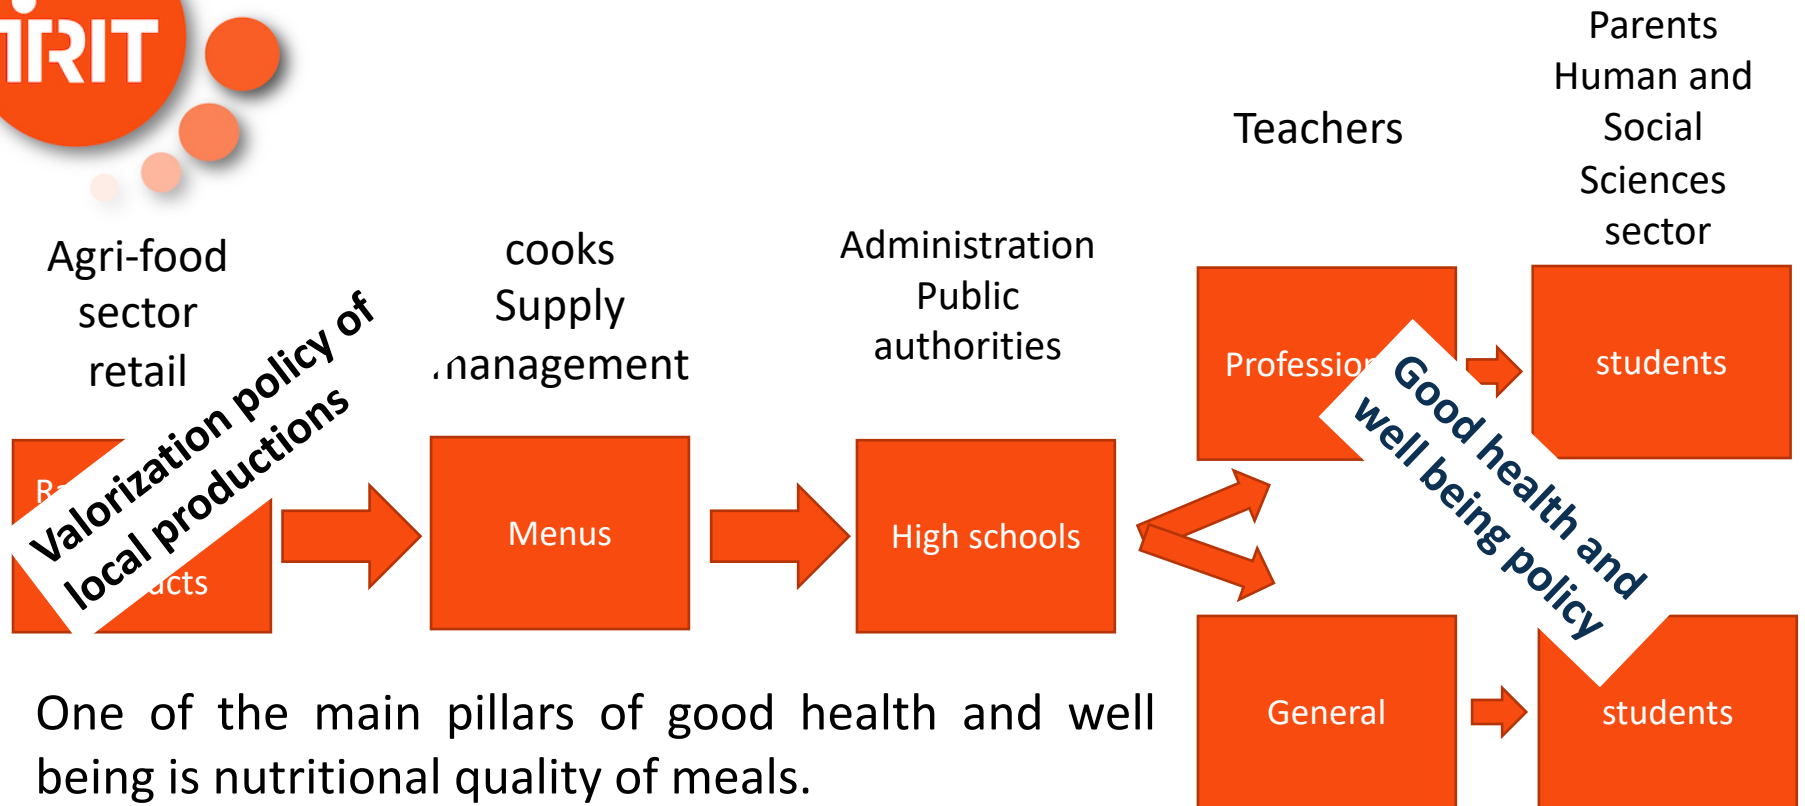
IRIT

Agri-food sector retail

cooks Supply management

Administration Public authorities

Teachers

Parents Human and Social Sciences sector

R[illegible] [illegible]cts

Valorization policy of local productions

Menus

High schools

Professio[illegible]

Good health and well being policy

students

General

students

One of the main pillars of good health and well being is nutritional quality of meals.